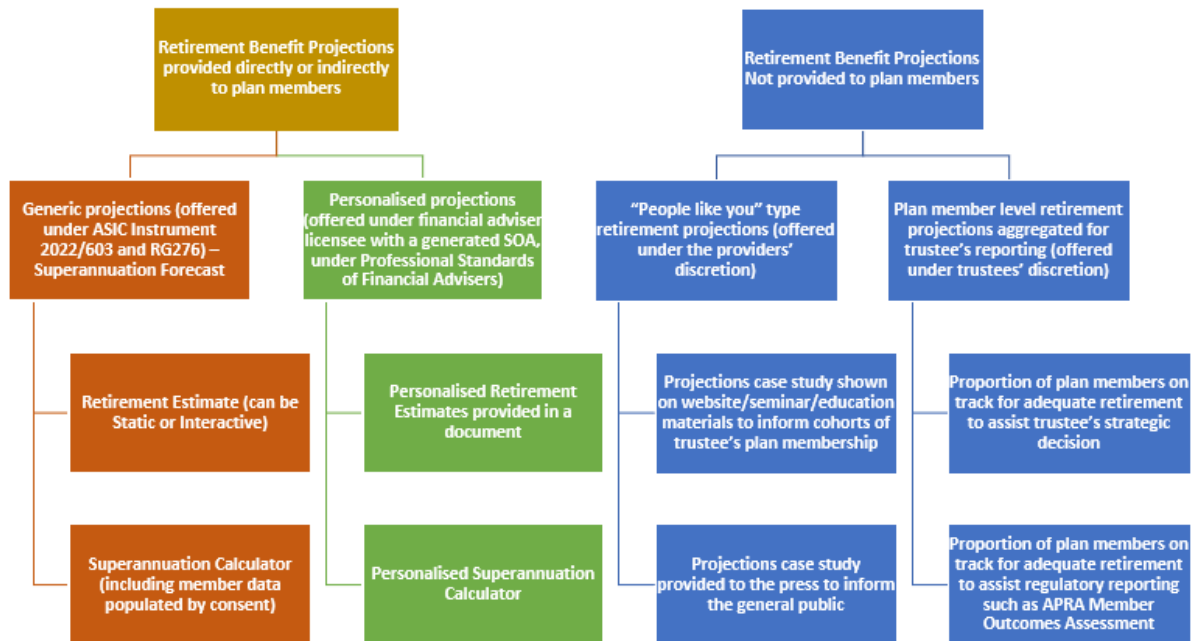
Retirement Benefit Projections provided directly or indirectly to plan members

Generic projections (offered under ASIC Instrument 2022/603 and RG276) – Superannuation Forecast

Retirement Estimate (can be Static or Interactive)

Superannuation Calculator (including member data populated by consent)

Personalised projections (offered under financial adviser licensee with a generated SOA, under Professional Standards of Financial Advisers)

Personalised Retirement Estimates provided in a document

Personalised Superannuation Calculator

Retirement Benefit Projections Not provided to plan members

"People like you" type retirement projections (offered under the providers' discretion)

Projections case study shown on website/seminar/education materials to inform cohorts of trustee's plan membership

Projections case study provided to the press to inform the general public

Plan member level retirement projections aggregated for trustee's reporting (offered under trustees' discretion)

Proportion of plan members on track for adequate retirement to assist trustee's strategic decision

Proportion of plan members on track for adequate retirement to assist regulatory reporting such as APRA Member Outcomes Assessment